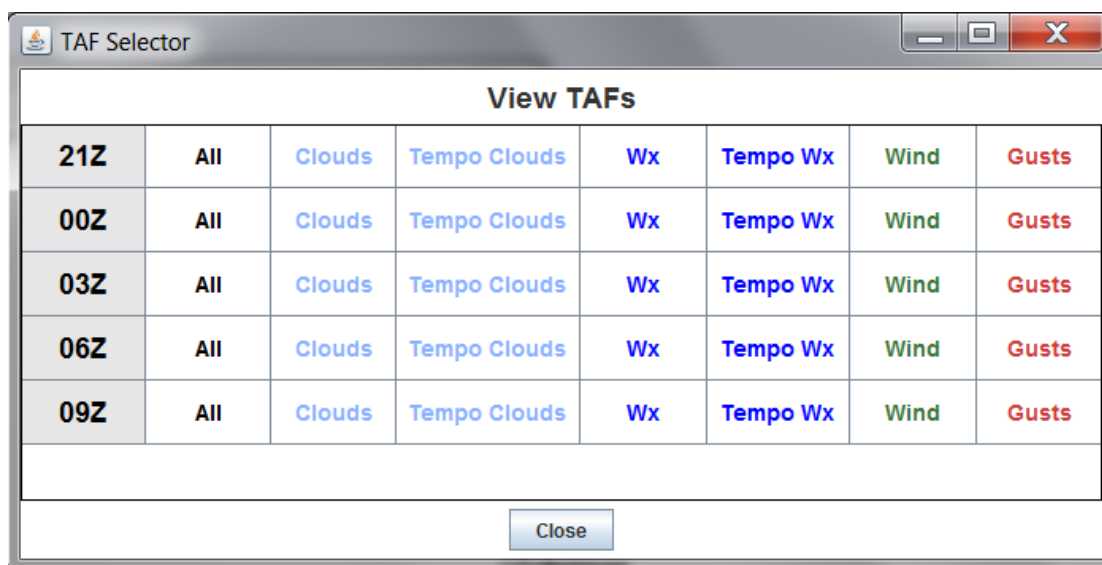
TAF Selector

View TAFs

| 21Z | All | Clouds | Tempo Clouds | Wx | Tempo Wx | Wind | Gusts |
|---|---|---|---|---|---|---|---|
| 00Z | All | Clouds | Tempo Clouds | Wx | Tempo Wx | Wind | Gusts |
| 03Z | All | Clouds | Tempo Clouds | Wx | Tempo Wx | Wind | Gusts |
| 06Z | All | Clouds | Tempo Clouds | Wx | Tempo Wx | Wind | Gusts |
| 09Z | All | Clouds | Tempo Clouds | Wx | Tempo Wx | Wind | Gusts |

Close